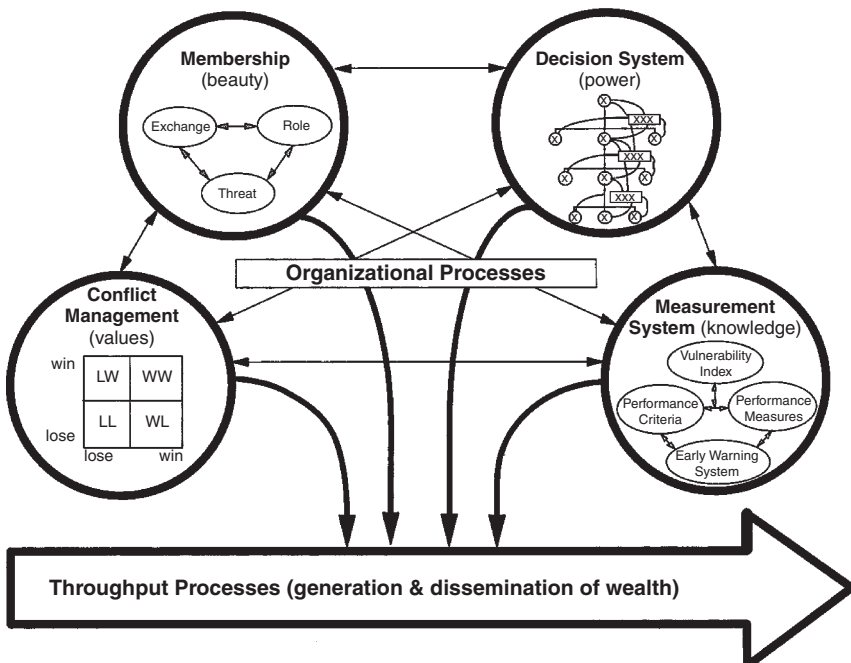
Membership
(beauty)

Exchange

Role

Threat

Decision System
(power)

X

XXX

X

X

X

XXX

X

X

X

XXX

X

X

X

Organizational Processes

Conflict Management
(values)

win

LW

WW

LL

WL

lose

lose

win

Measurement System (knowledge)

Vulnerability Index

Performance Criteria

Performance Measures

Early Warning System

Throughput Processes (generation & dissemination of wealth)